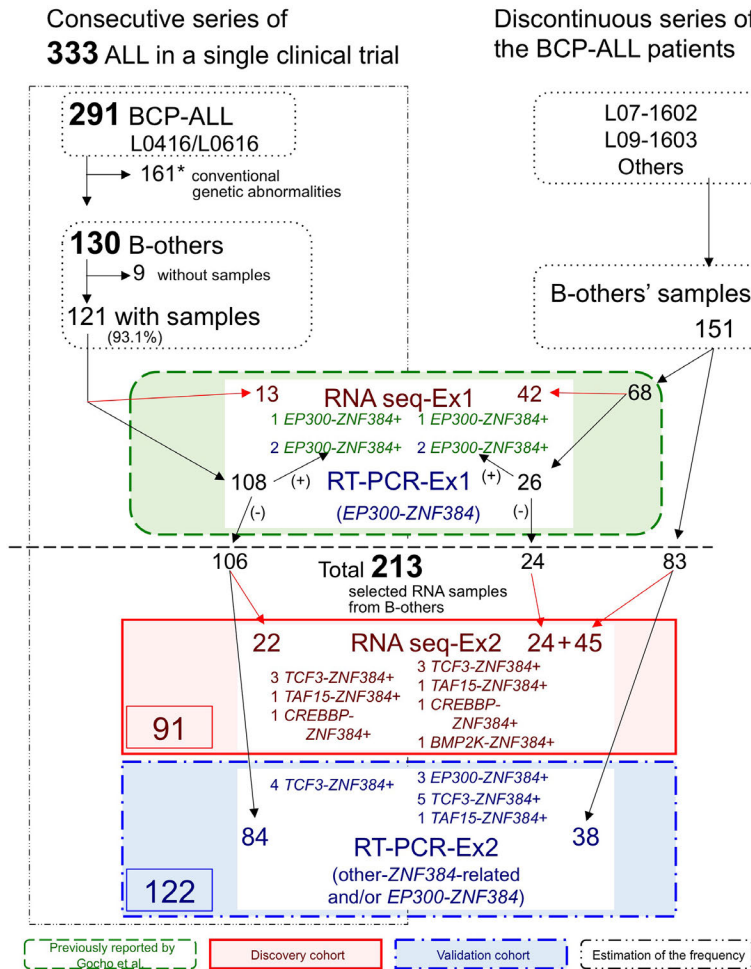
Consecutive series of
**333** ALL in a single clinical trial

Discontinuous series of
the BCP-ALL patients

**291** BCP-ALL
L0416/L0616

161* conventional genetic abnormalities

**130** B-others

9 without samples

121 with samples
(93.1%)

L07-1602
L09-1603
Others

B-others' samples
151

13 RNA seq-Ex1 42

68

1 *EP300-ZNF384+* 1 *EP300-ZNF384+*

2 *EP300-ZNF384+* 2 *EP300-ZNF384+*

108 (+) RT-PCR-Ex1 (+) 26

(*EP300-ZNF384*)

(-) (-)

106 24 83

Total **213**
selected RNA samples from B-others

22 RNA seq-Ex2 24 + 45

3 *TCF3-ZNF384+*
1 *TAF15-ZNF384+*
1 *CREBBP-ZNF384+*

3 *TCF3-ZNF384+*
1 *TAF15-ZNF384+*
1 *CREBBP-ZNF384+*
1 *BMP2K-ZNF384+*

91

4 *TCF3-ZNF384+*

3 *EP300-ZNF384+*
5 *TCF3-ZNF384+*
1 *TAF15-ZNF384+*

84 38

RT-PCR-Ex2
(other-*ZNF384*-related and/or *EP300-ZNF384*)

122

Previously reported by Gocho et al.

Discovery cohort

Validation cohort

Estimation of the frequency